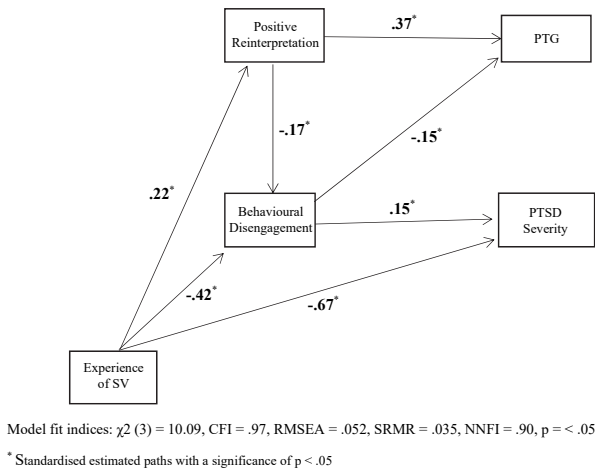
Positive Reinterpretation

.37*

PTG

-.17*

-.15*

.22*

Behavioural Disengagement

.15*

PTSD Severity

-.42*

-.67*

Experience of SV

Model fit indices: $\chi2$ (3) = 10.09, CFI = .97, RMSEA = .052, SRMR = .035, NNFI = .90, p = < .05

* Standardised estimated paths with a significance of p < .05